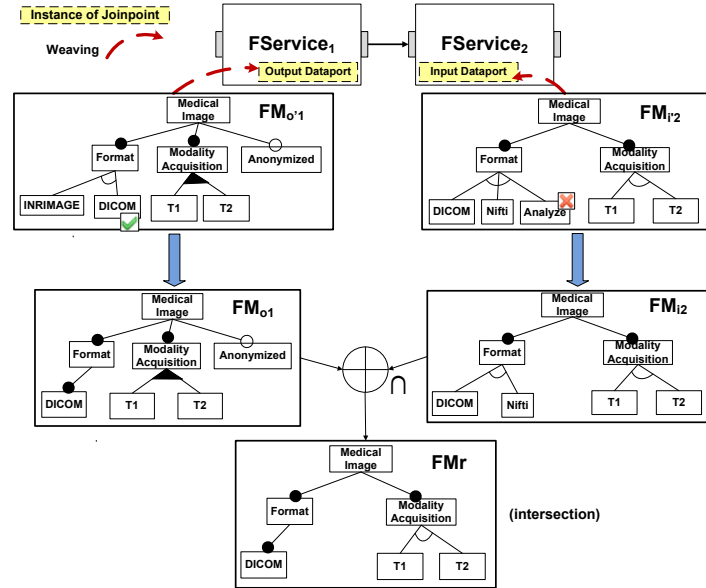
Instance of Joinpoint

Weaving

FService$_1$

Output Dataport

FService$_2$

Input Dataport

FM$_{o'1}$

Medical Image

Format

Modality Acquisition

Anonymized

INRIMAGE

DICOM

T1

T2

FM$_{i'2}$

Medical Image

Format

Modality Acquisition

DICOM

Nifti

Analyze

T1

T2

FM$_{o1}$

Medical Image

Format

Modality Acquisition

Anonymized

DICOM

T1

T2

FM$_{i2}$

Medical Image

Format

Modality Acquisition

DICOM

Nifti

T1

T2

$\cap$

FMr

Medical Image

Format

Modality Acquisition

DICOM

T1

T2

(intersection)